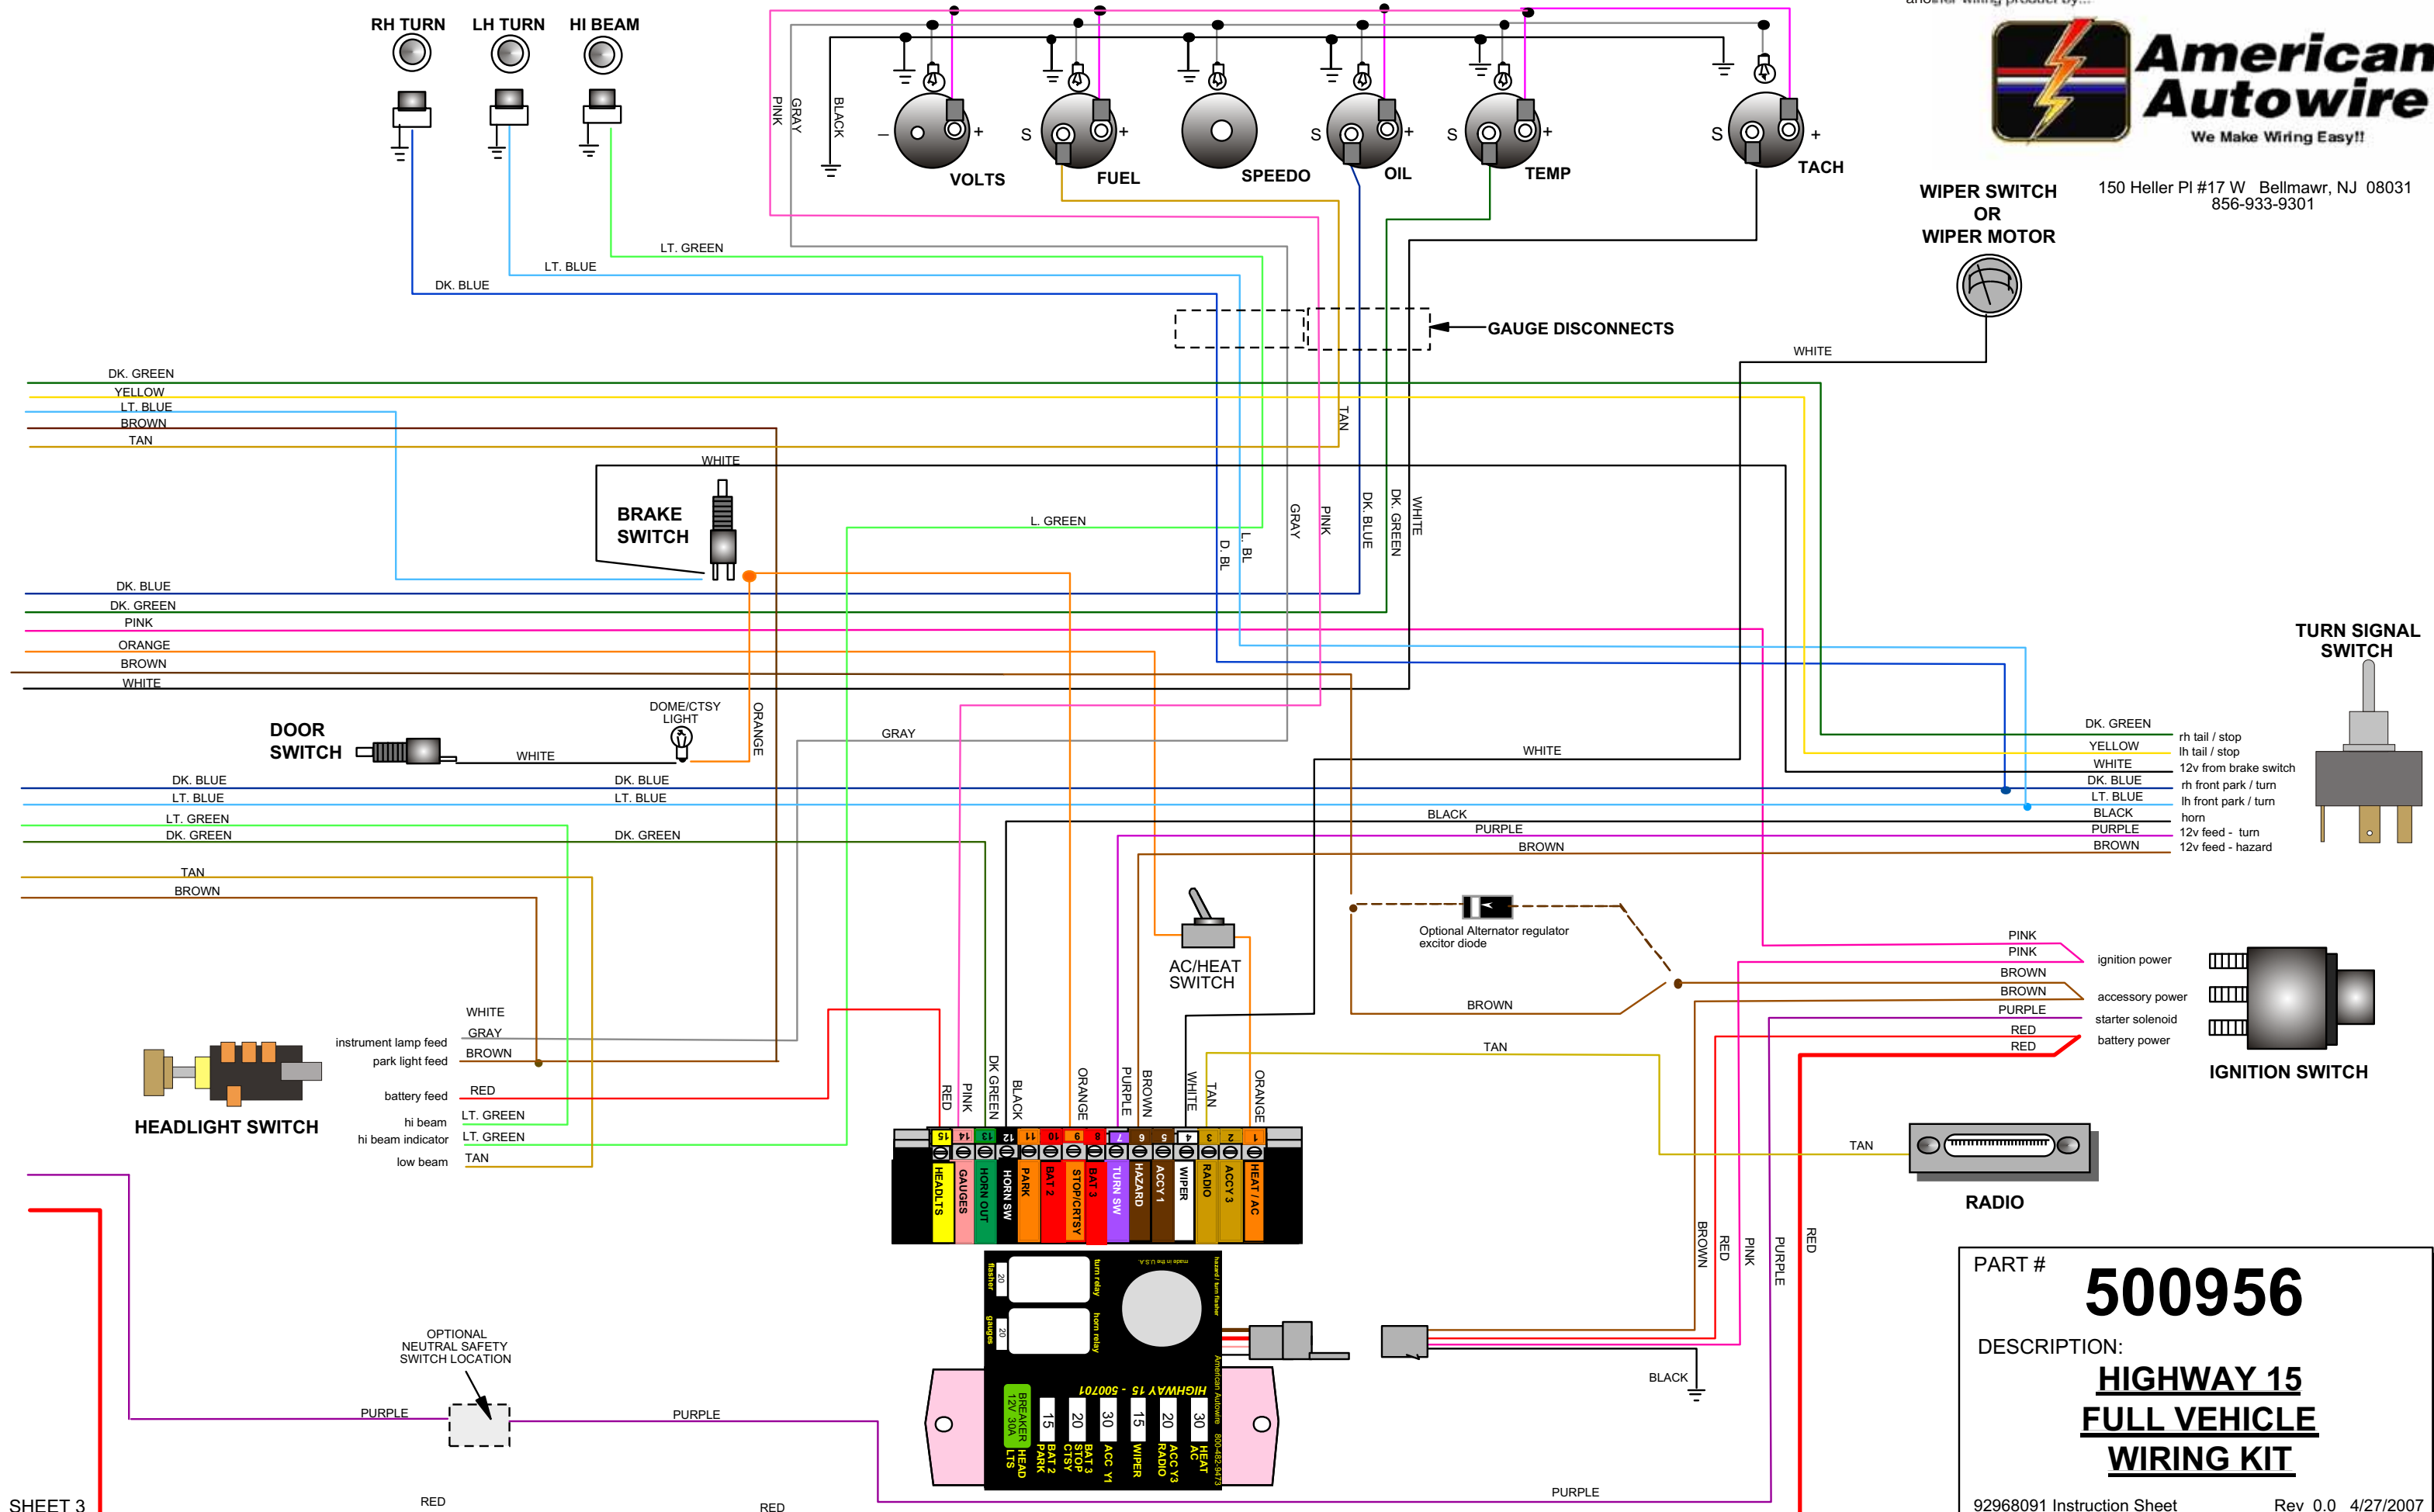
RH TURN LH TURN HI BEAM

PINK GRAY BLACK

VOLTS FUEL SPEEDO OIL TEMP TACH

S + S + S + S + S +

American Autowire
We Make Wiring Easy!!

150 Heller Pl #17 W Bellmawr, NJ 08031
856-933-9301

WIPER SWITCH
OR
WIPER MOTOR

LT. GREEN
LT. BLUE
DK. BLUE

GAUGE DISCONNECTS

WHITE

DK. GREEN
YELLOW
LT. BLUE
BROWN
TAN

TAN

WHITE

BRAKE SWITCH

L. GREEN

GRAY PINK DK. BLUE DK. GREEN WHITE
D. BL L. BL

DK. BLUE
DK. GREEN
PINK
ORANGE
BROWN
WHITE

TURN SIGNAL SWITCH

DOME/CTSY LIGHT
ORANGE

DOOR SWITCH
WHITE

GRAY

WHITE

DK. GREEN rh tail / stop
YELLOW lh tail / stop
WHITE 12v from brake switch
DK. BLUE rh front park / turn
LT. BLUE lh front park / turn
BLACK horn
PURPLE 12v feed - turn
BROWN 12v feed - hazard

DK. BLUE DK. BLUE
LT. BLUE LT. BLUE
LT. GREEN
DK. GREEN DK. GREEN

BLACK
PURPLE
BROWN

TAN
BROWN

Optional Alternator regulator excitor diode

AC/HEAT SWITCH

BROWN

PINK
PINK ignition power
BROWN
BROWN accessory power
PURPLE starter solenoid
RED
RED battery power

IGNITION SWITCH

TAN

WHITE
GRAY
BROWN
instrument lamp feed
park light feed
battery feed RED
hi beam LT. GREEN
hi beam indicator LT. GREEN
low beam TAN

HEADLIGHT SWITCH

RED PINK DK GREEN BLACK ORANGE PURPLE BROWN WHITE TAN ORANGE

15 14 13 12 11 10 9 8 7 6 5 4 3 2 1
HEADLTS GAUGES HORN OUT HORN SW PARK BAT 2 STOP/CRTSY BAT 3 TURN SW HAZARD ACCY 1 WIPER RADIO ACCY 3 HEAT / AC

TAN

RADIO

BROWN RED PINK PURPLE RED

PART # 500956

DESCRIPTION:
HIGHWAY 15
FULL VEHICLE
WIRING KIT

OPTIONAL NEUTRAL SAFETY SWITCH LOCATION

PURPLE PURPLE

HIGHWAY 15 - 500701
BREAKER 12V 30A HEAD LTS
15 BAT 2 PARK
20 BAT 3 STOP CTSY
30 ACC Y1
15 WIPER
20 ACCY3 RADIO
30 HEAT AC

BLACK

SHEET 3 RED RED PURPLE

92968091 Instruction Sheet Rev 0.0 4/27/2007